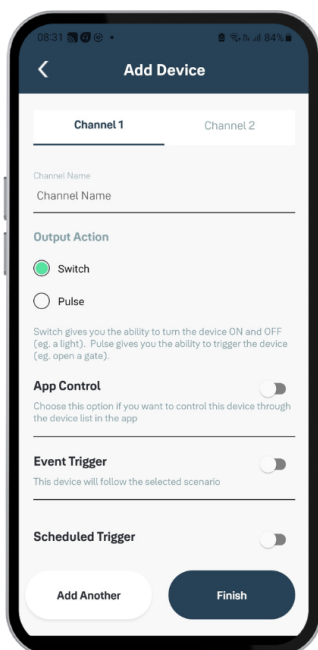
08:31 84%

Add Device

Channel 1

Channel 2

Channel Name

Channel Name

Output Action

Switch

Pulse

Switch gives you the ability to turn the device ON and OFF (eg. a light). Pulse gives you the ability to trigger the device (eg. open a gate).

App Control

Choose this option if you want to control this device through the device list in the app

Event Trigger

This device will follow the selected scenario

Scheduled Trigger

Add Another

Finish